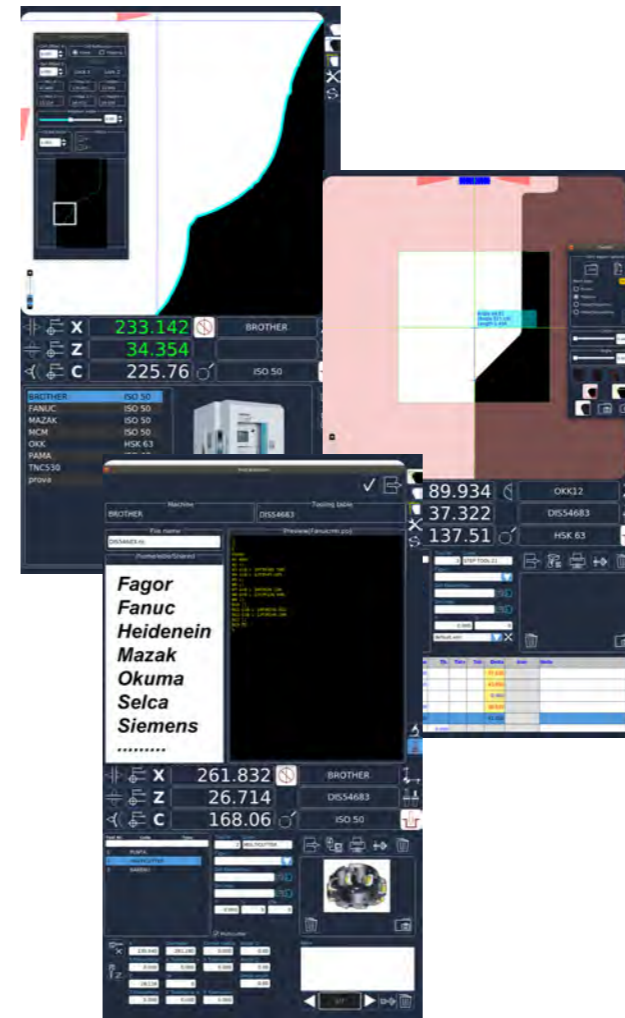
X 233.142
BROTHER
Z 34.354
C 225.76
ISO 50

| | |
|---|---|
| BROTHER | ISO 50 |
| FANUC | ISO 50 |
| MAZAK | ISO 50 |
| MCM | ISO 50 |
| OKK | HSK 63 |
| PAMA | |
| TNC530 | |
| prova | |

89.934
OKK12
37.322
DIS54683
137.51
HSK 63
STEP TOOL 21

Machine
BROTHER
Tooling table
DIS54683
File name
DIS54683.nc
Postprocessor
Preview

Fagor
Fanuc
Heidenein
Mazak
Okuma
Selca
Siemens
..........

X 261.832
BROTHER
Z 26.714
DIS54683
C 168.06
ISO 50